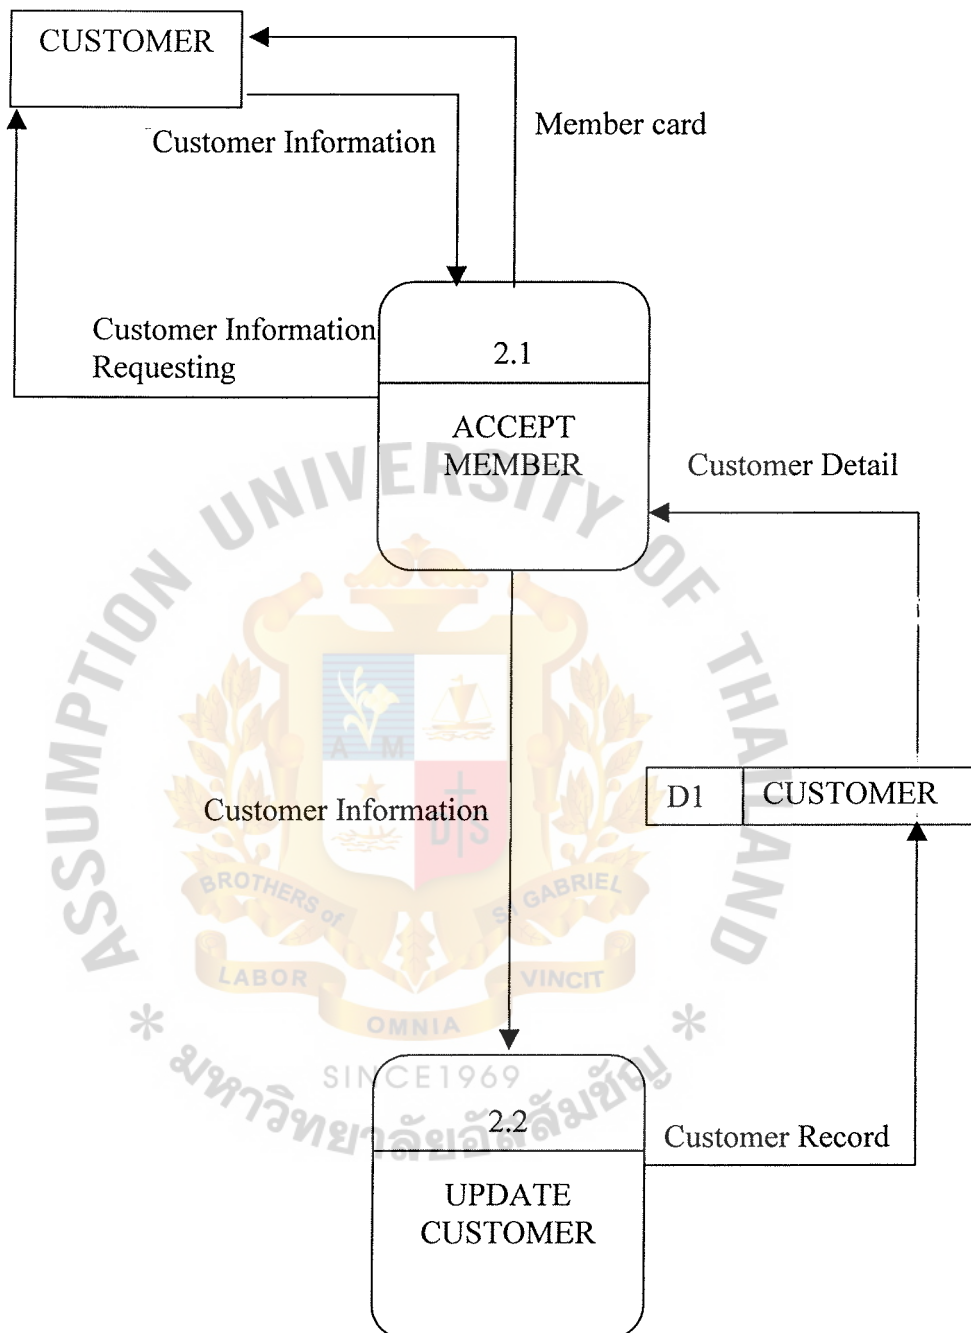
CUSTOMER

Customer Information

Member card

Customer Information Requesting

2.1

ACCEPT MEMBER

Customer Detail

Customer Information

D1 CUSTOMER

2.2

UPDATE CUSTOMER

Customer Record

ASSUMPTION UNIVERSITY OF THAILAND

BROTHERS of ST GABRIEL

LABOR VINCIT

OMNIA

SINCE 1969

มหาวิทยาลัยอัสสัมชัญ